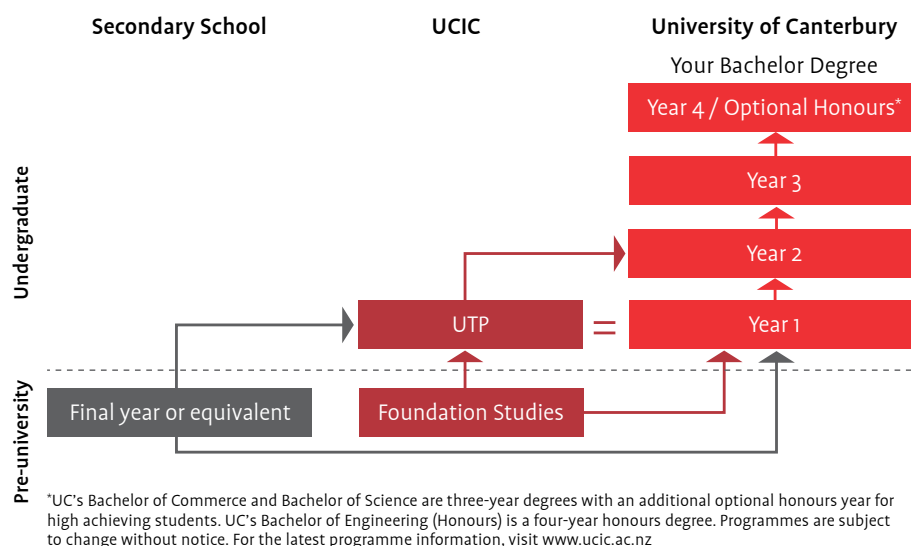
Secondary School

UCIC

University of Canterbury

Your Bachelor Degree

Year 4 / Optional Honours*

Year 3

Year 2

Undergraduate

UTP

=

Year 1

Pre-university

Final year or equivalent

Foundation Studies

*UC's Bachelor of Commerce and Bachelor of Science are three-year degrees with an additional optional honours year for high achieving students. UC's Bachelor of Engineering (Honours) is a four-year honours degree. Programmes are subject to change without notice. For the latest programme information, visit www.ucic.ac.nz